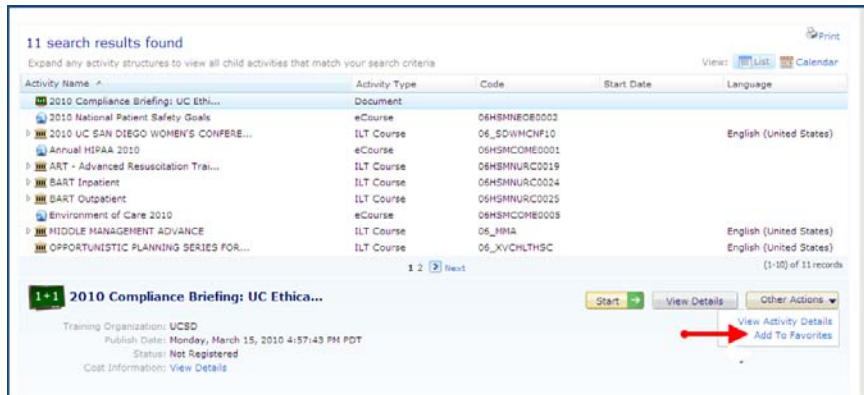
Print

11 search results found

Expand any activity structures to view all child activities that match your search criteria

View: List Calendar

| Activity Name ^ | Activity Type | Code | Start Date | Language |
|---|---|---|---|---|
| 2010 Compliance Briefing: UC Ethi... | Document | | | |
| 2010 National Patient Safety Goals | eCourse | 06HSMNEOB0002 | | |
| 2010 UC SAN DIEGO WOMEN'S CONFERE... | ILT Course | 06_SDWMCNF10 | | English (United States) |
| Annual HIPAA 2010 | eCourse | 06HSMCOME0001 | | |
| ART - Advanced Resuscitation Trai... | ILT Course | 06HSMNURC0019 | | |
| BART Inpatient | ILT Course | 06HSMNURC0024 | | |
| BART Outpatient | ILT Course | 06HSMNURC0025 | | |
| Environment of Care 2010 | eCourse | 06HSMCOME0005 | | |
| MIDDLE MANAGEMENT ADVANCE | ILT Course | 06_MMA | | English (United States) |
| OPPORTUNISTIC PLANNING SERIES FOR... | ILT Course | 06_XVCHLTHSC | | English (United States) |

1 2 Next

(1-10) of 11 records

2010 Compliance Briefing: UC Ethica...

Start

View Details

Other Actions

Training Organization: UCSD

Publish Date: Monday, March 15, 2010 4:57:43 PM PDT

Status: Not Registered

Cost Information: View Details

View Activity Details

Add To Favorites